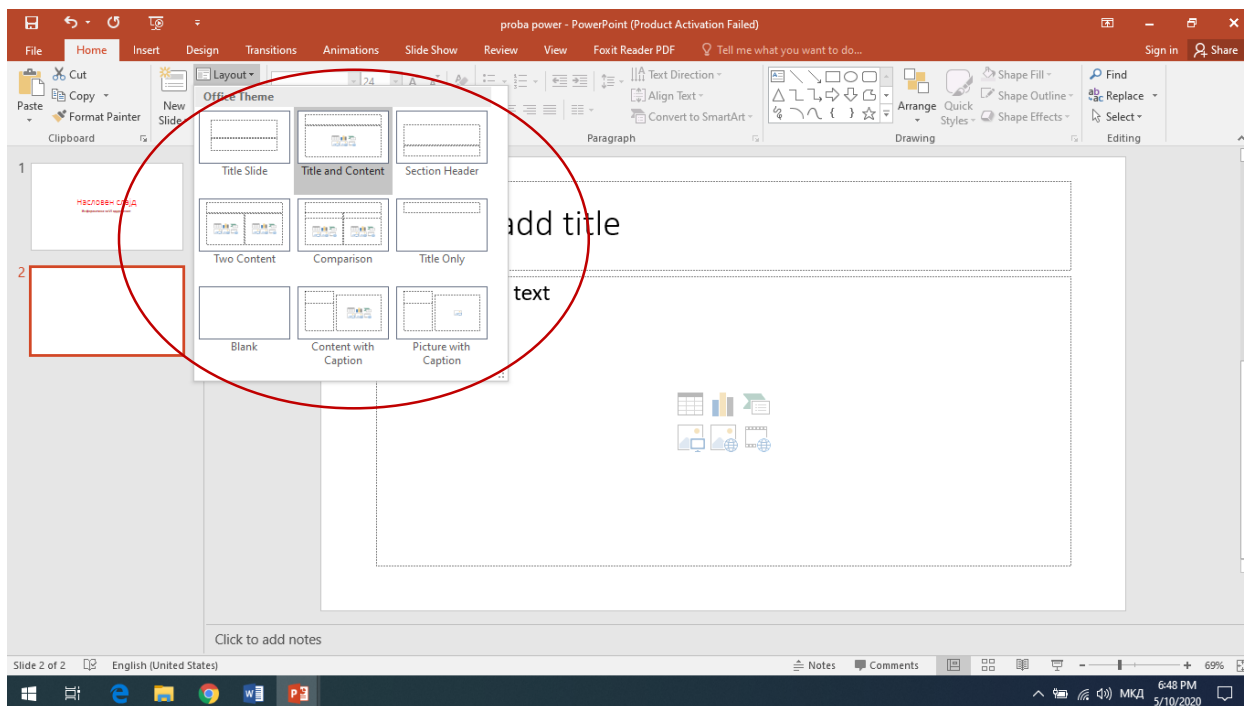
proba power - PowerPoint (Product Activation Failed)

File Home Insert Design Transitions Animations Slide Show Review View Foxit Reader PDF Tell me what you want to do... Sign in Share

Cut
Copy
Paste
Format Painter
Clipboard
New Slide
Layout
Office Theme
Text Direction
Align Text
Convert to SmartArt
Paragraph
Arrange
Quick Styles
Shape Fill
Shape Outline
Shape Effects
Drawing
Find
Replace
Select
Editing

Title Slide
Title and Content
Section Header
Two Content
Comparison
Title Only
Blank
Content with Caption
Picture with Caption

1
Наслован слајд
2

add title
text

Click to add notes

Slide 2 of 2 English (United States) Notes Comments 69%

МКД 6:48 PM 5/10/2020